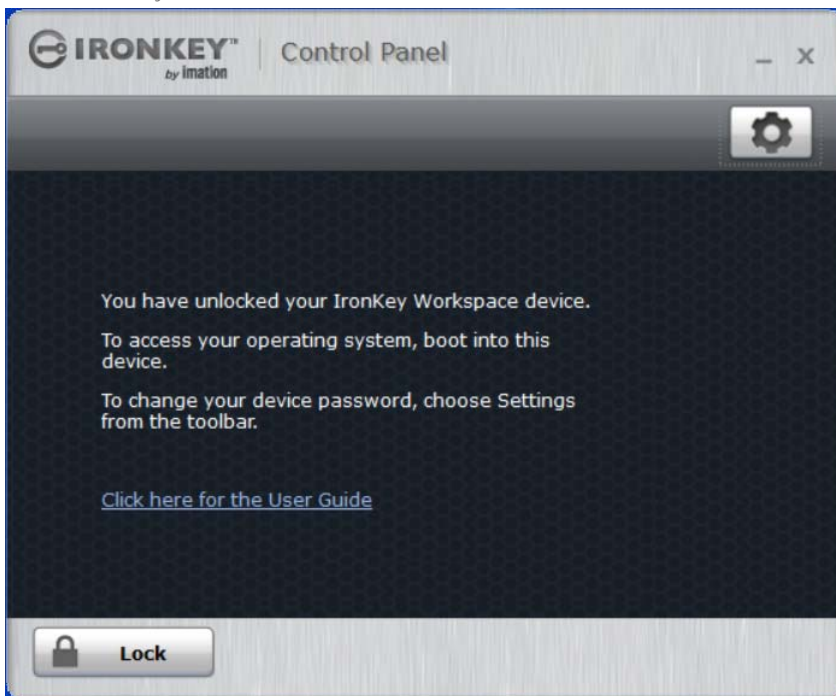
IRONKEY™ by imation

Control Panel

_ X

You have unlocked your IronKey Workspace device.

To access your operating system, boot into this device.

To change your device password, choose Settings from the toolbar.

Click here for the User Guide

Lock